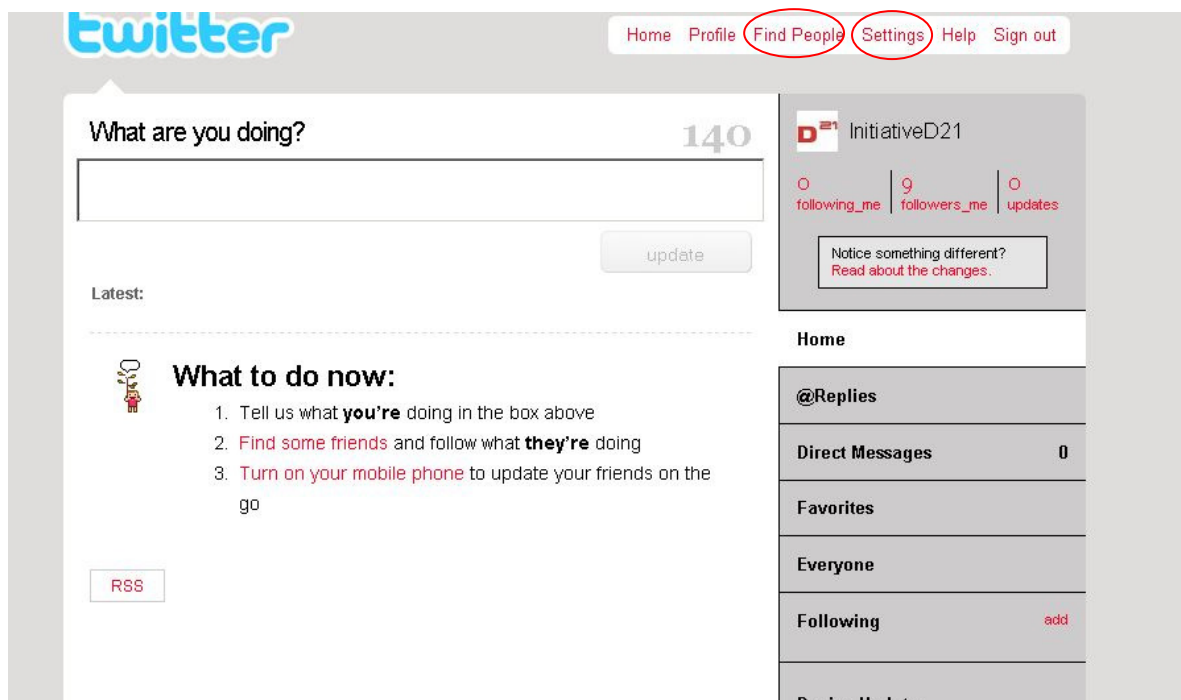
twitter

Home Profile Find People Settings Help Sign out

What are you doing? 140

update

Latest:

What to do now:

1. Tell us what **you're** doing in the box above
2. Find some friends and follow what **they're** doing
3. Turn on your mobile phone to update your friends on the go

RSS

D21 InitiativeD21

0 following_me | 9 followers_me | 0 updates

Notice something different? Read about the changes.

Home

@Replies

Direct Messages 0

Favorites

Everyone

Following add

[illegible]